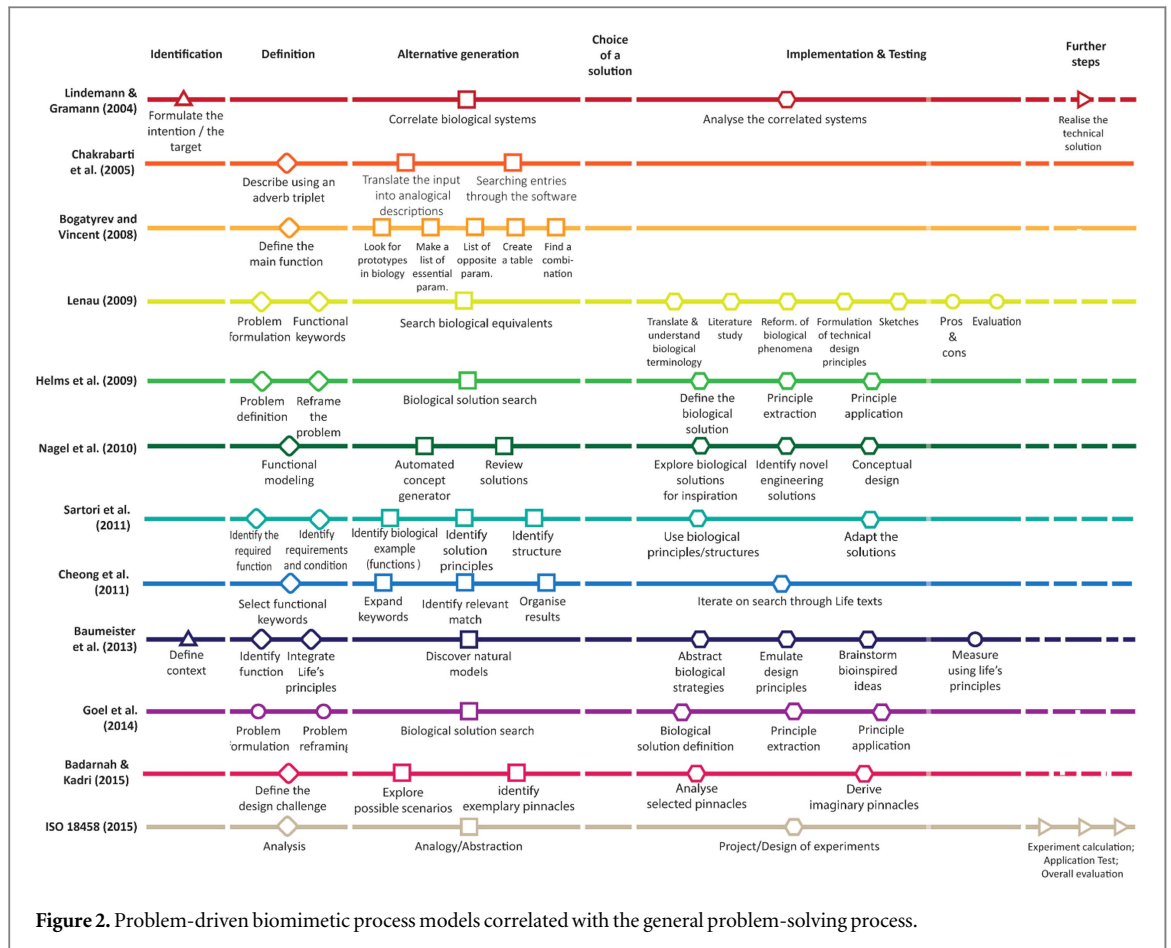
Identification | Definition | Alternative generation | Choice of a solution | Implementation & Testing | Further steps

Lindemann & Gramann (2004)
Formulate the intention / the target
Correlate biological systems
Analyse the correlated systems
Realise the technical solution

Chakrabarti et al. (2005)
Describe using an adverb triplet
Translate the input into analogical descriptions
Searching entries through the software

Bogatyrev and Vincent (2008)
Define the main function
Look for prototypes in biology
Make a list of essential param.
List of opposite param.
Create a table
Find a combination

Lenau (2009)
Problem formulation
Functional keywords
Search biological equivalents
Translate & understand biological terminology
Literature study
Reform. of biological phenomena
Formulation of technical design principles
Sketches
Pros & cons
Evaluation

Helms et al. (2009)
Problem definition
Reframe the problem
Biological solution search
Define the biological solution
Principle extraction
Principle application

Nagel et al. (2010)
Functional modeling
Automated concept generator
Review solutions
Explore biological solutions for inspiration
Identify novel engineering solutions
Conceptual design

Sartori et al. (2011)
Identify the required function
Identify requirements and condition
Identify biological example (functions)
Identify solution principles
Identify structure
Use biological principles/structures
Adapt the solutions

Cheong et al. (2011)
Select functional keywords
Expand keywords
Identify relevant match
Organise results
Iterate on search through Life texts

Baumeister et al. (2013)
Define context
Identify function
Integrate Life's principles
Discover natural models
Abstract biological strategies
Emulate design principles
Brainstorm bioinspired ideas
Measure using life's principles

Goel et al. (2014)
Problem formulation
Problem reframing
Biological solution search
Biological solution definition
Principle extraction
Principle application

Badarnah & Kadri (2015)
Define the design challenge
Explore possible scenarios
identify exemplary pinnacles
Analyse selected pinnacles
Derive imaginary pinnacles

ISO 18458 (2015)
Analysis
Analogy/Abstraction
Project/Design of experiments
Experiment calculation; Application Test; Overall evaluation

**Figure 2.** Problem-driven biomimetic process models correlated with the general problem-solving process.